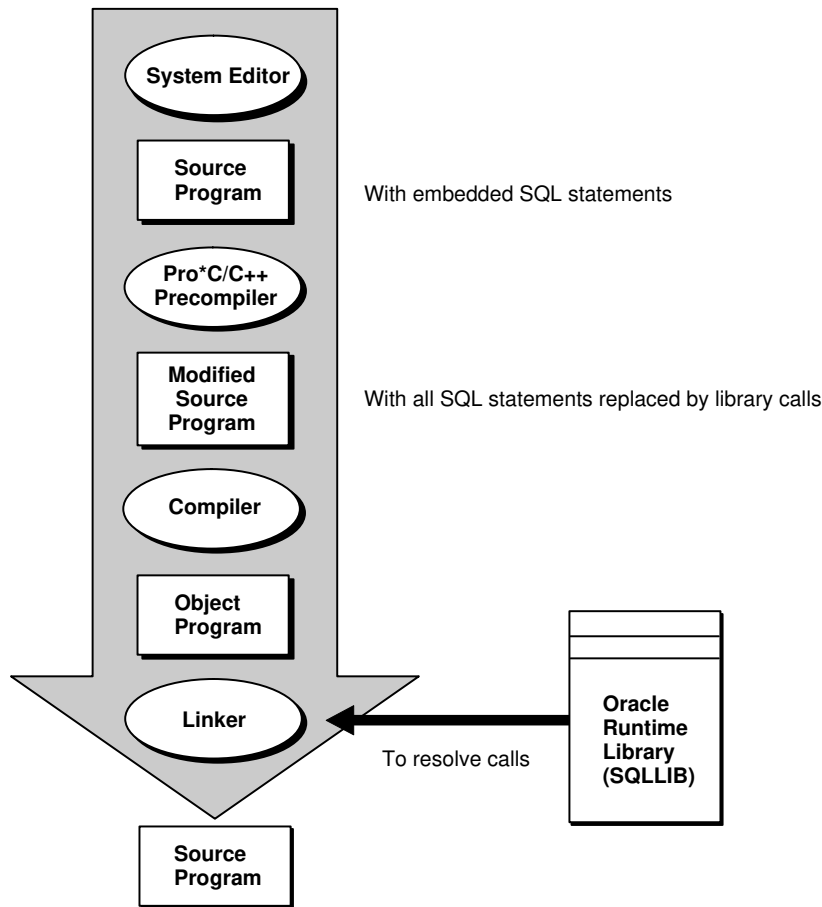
System Editor

Source Program

With embedded SQL statements

Pro*C/C++ Precompiler

Modified Source Program

With all SQL statements replaced by library calls

Compiler

Object Program

Linker

To resolve calls

Oracle Runtime Library (SQLLIB)

Source Program